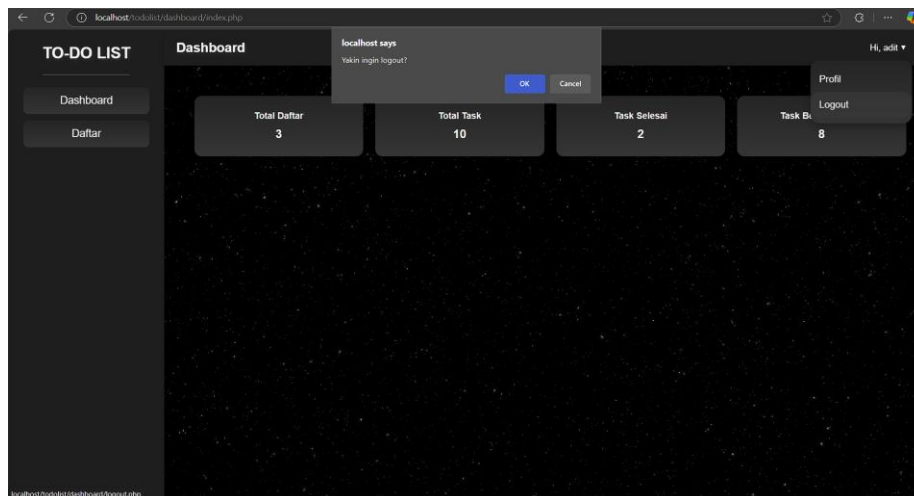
localhost/todolist/dashboard/index.php

TO-DO LIST

Dashboard

Daftar

Dashboard

localhost says
Yakin ingin logout?
OK Cancel

Hi, adit ▾

Profil
Logout

Total Daftar
3

Total Task
10

Task Selesai
2

Task B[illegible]
8

localhost/todolist/dashboard/logout.php